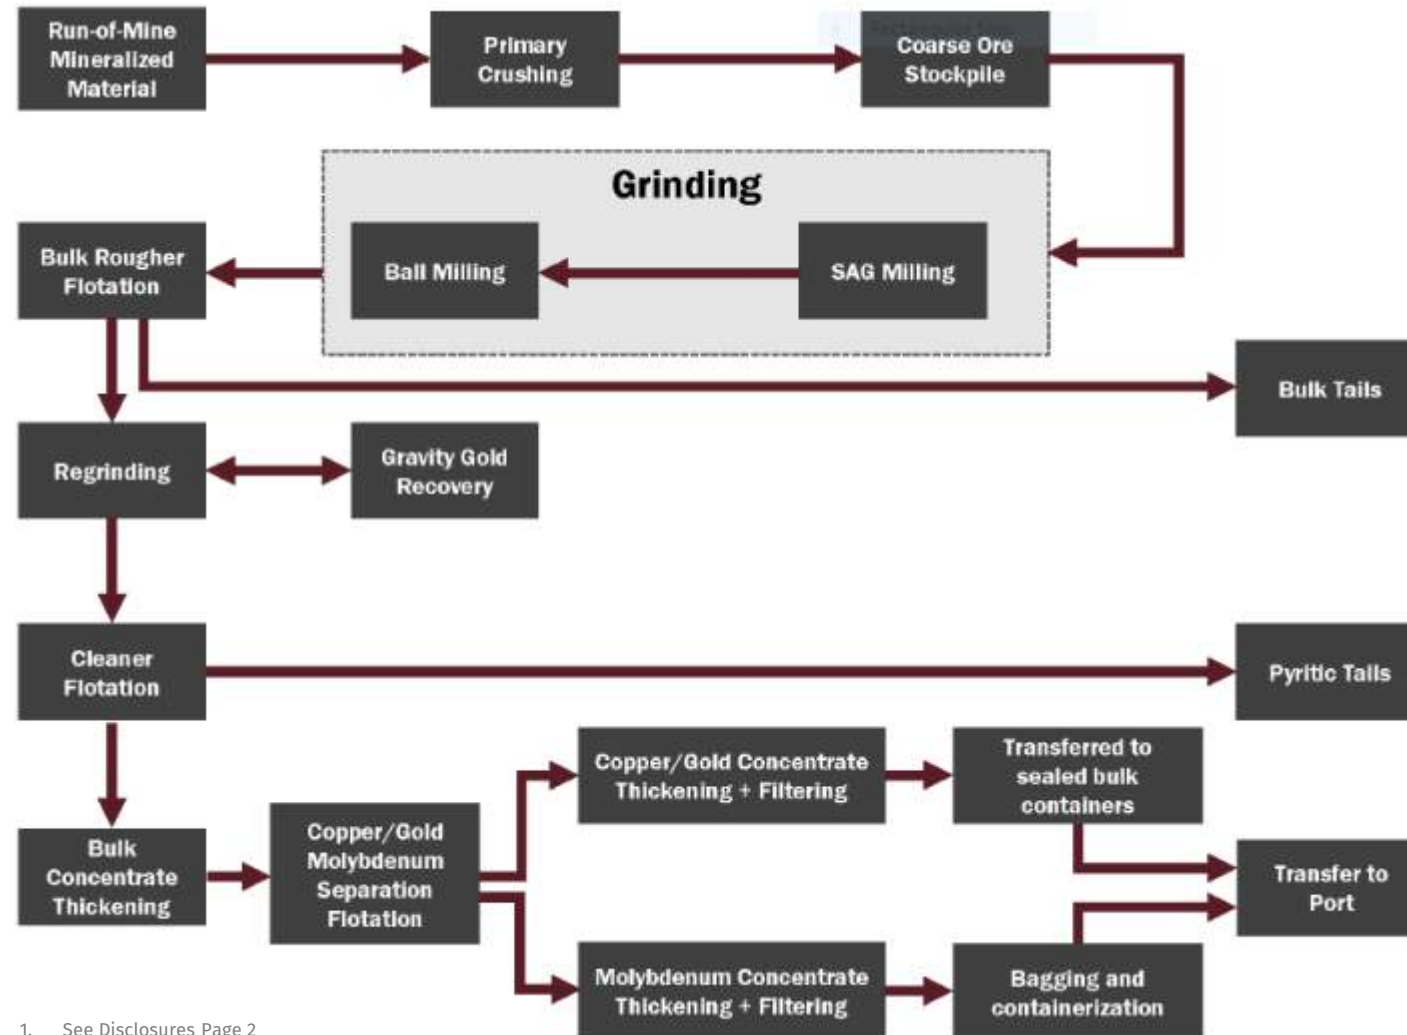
Run-of-Mine Mineralized Material

Primary Crushing

Coarse Ore Stockpile

Grinding

Bulk Rougher Flotation

Ball Milling

SAG Milling

Bulk Tails

Regrinding

Gravity Gold Recovery

Cleaner Flotation

Pyritic Tails

Copper/Gold Concentrate Thickening + Filtering

Transferred to sealed bulk containers

Bulk Concentrate Thickening

Copper/Gold Molybdenum Separation Flotation

Transfer to Port

Molybdenum Concentrate Thickening + Filtering

Bagging and containerization

1. See Disclosures Page 2